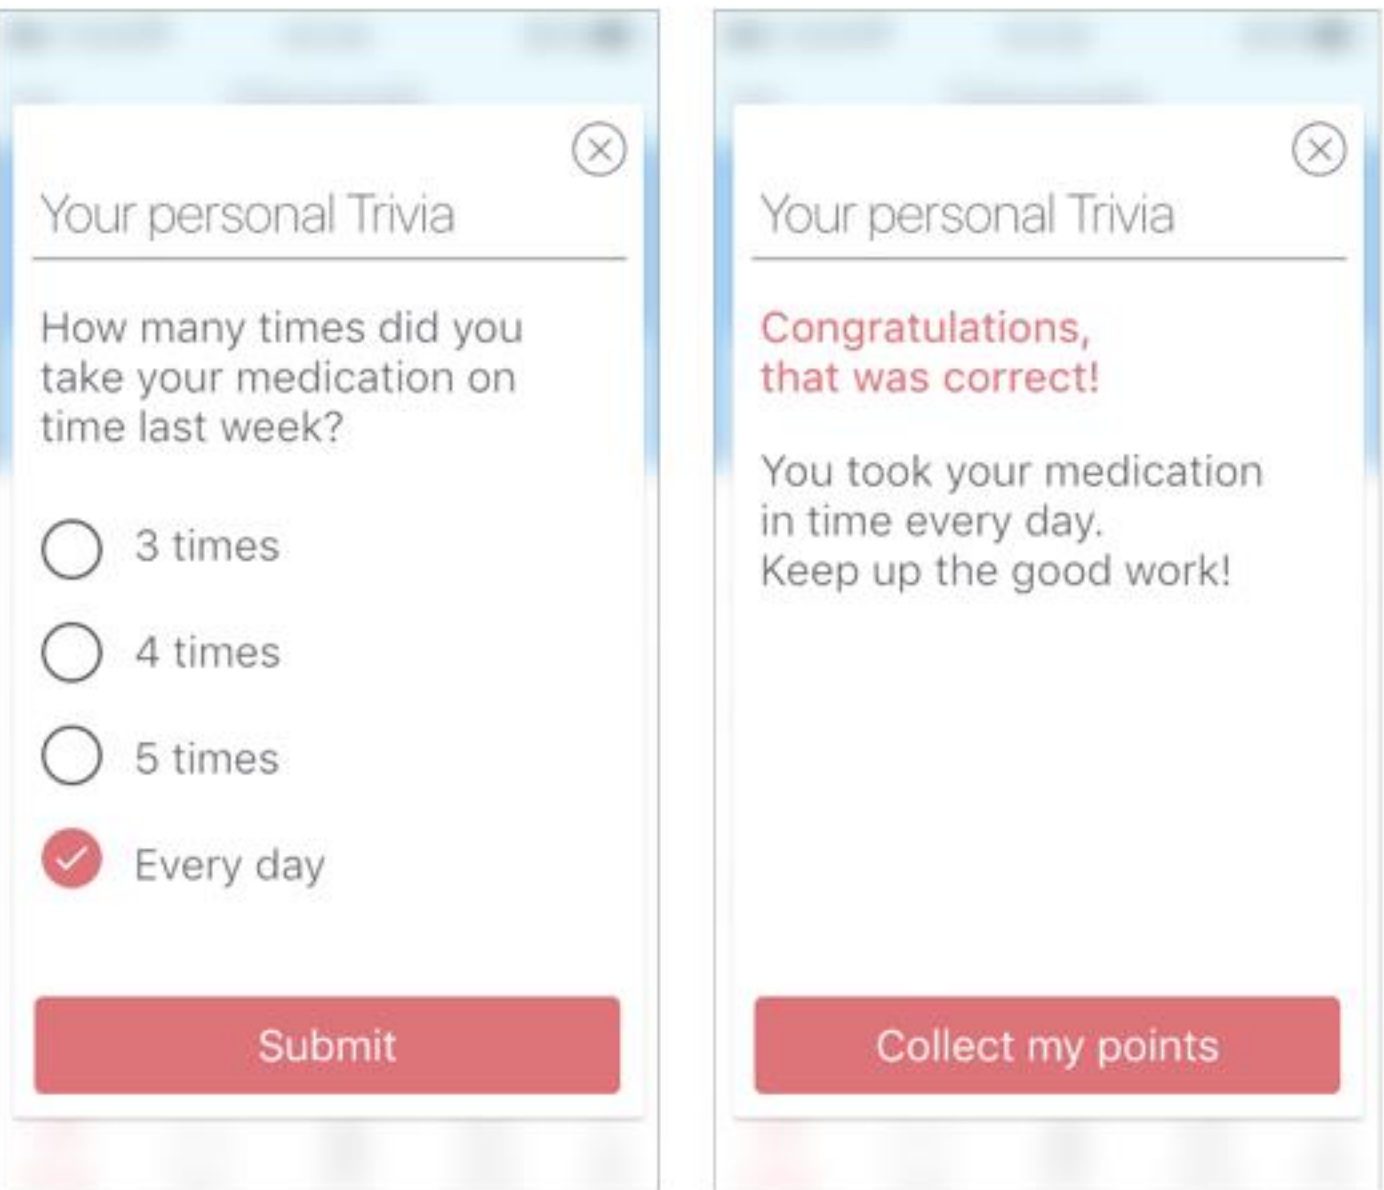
Your personal Trivia

How many times did you take your medication on time last week?

3 times

4 times

5 times

Every day

Submit

Your personal Trivia

Congratulations, that was correct!

You took your medication in time every day.
Keep up the good work!

Collect my points